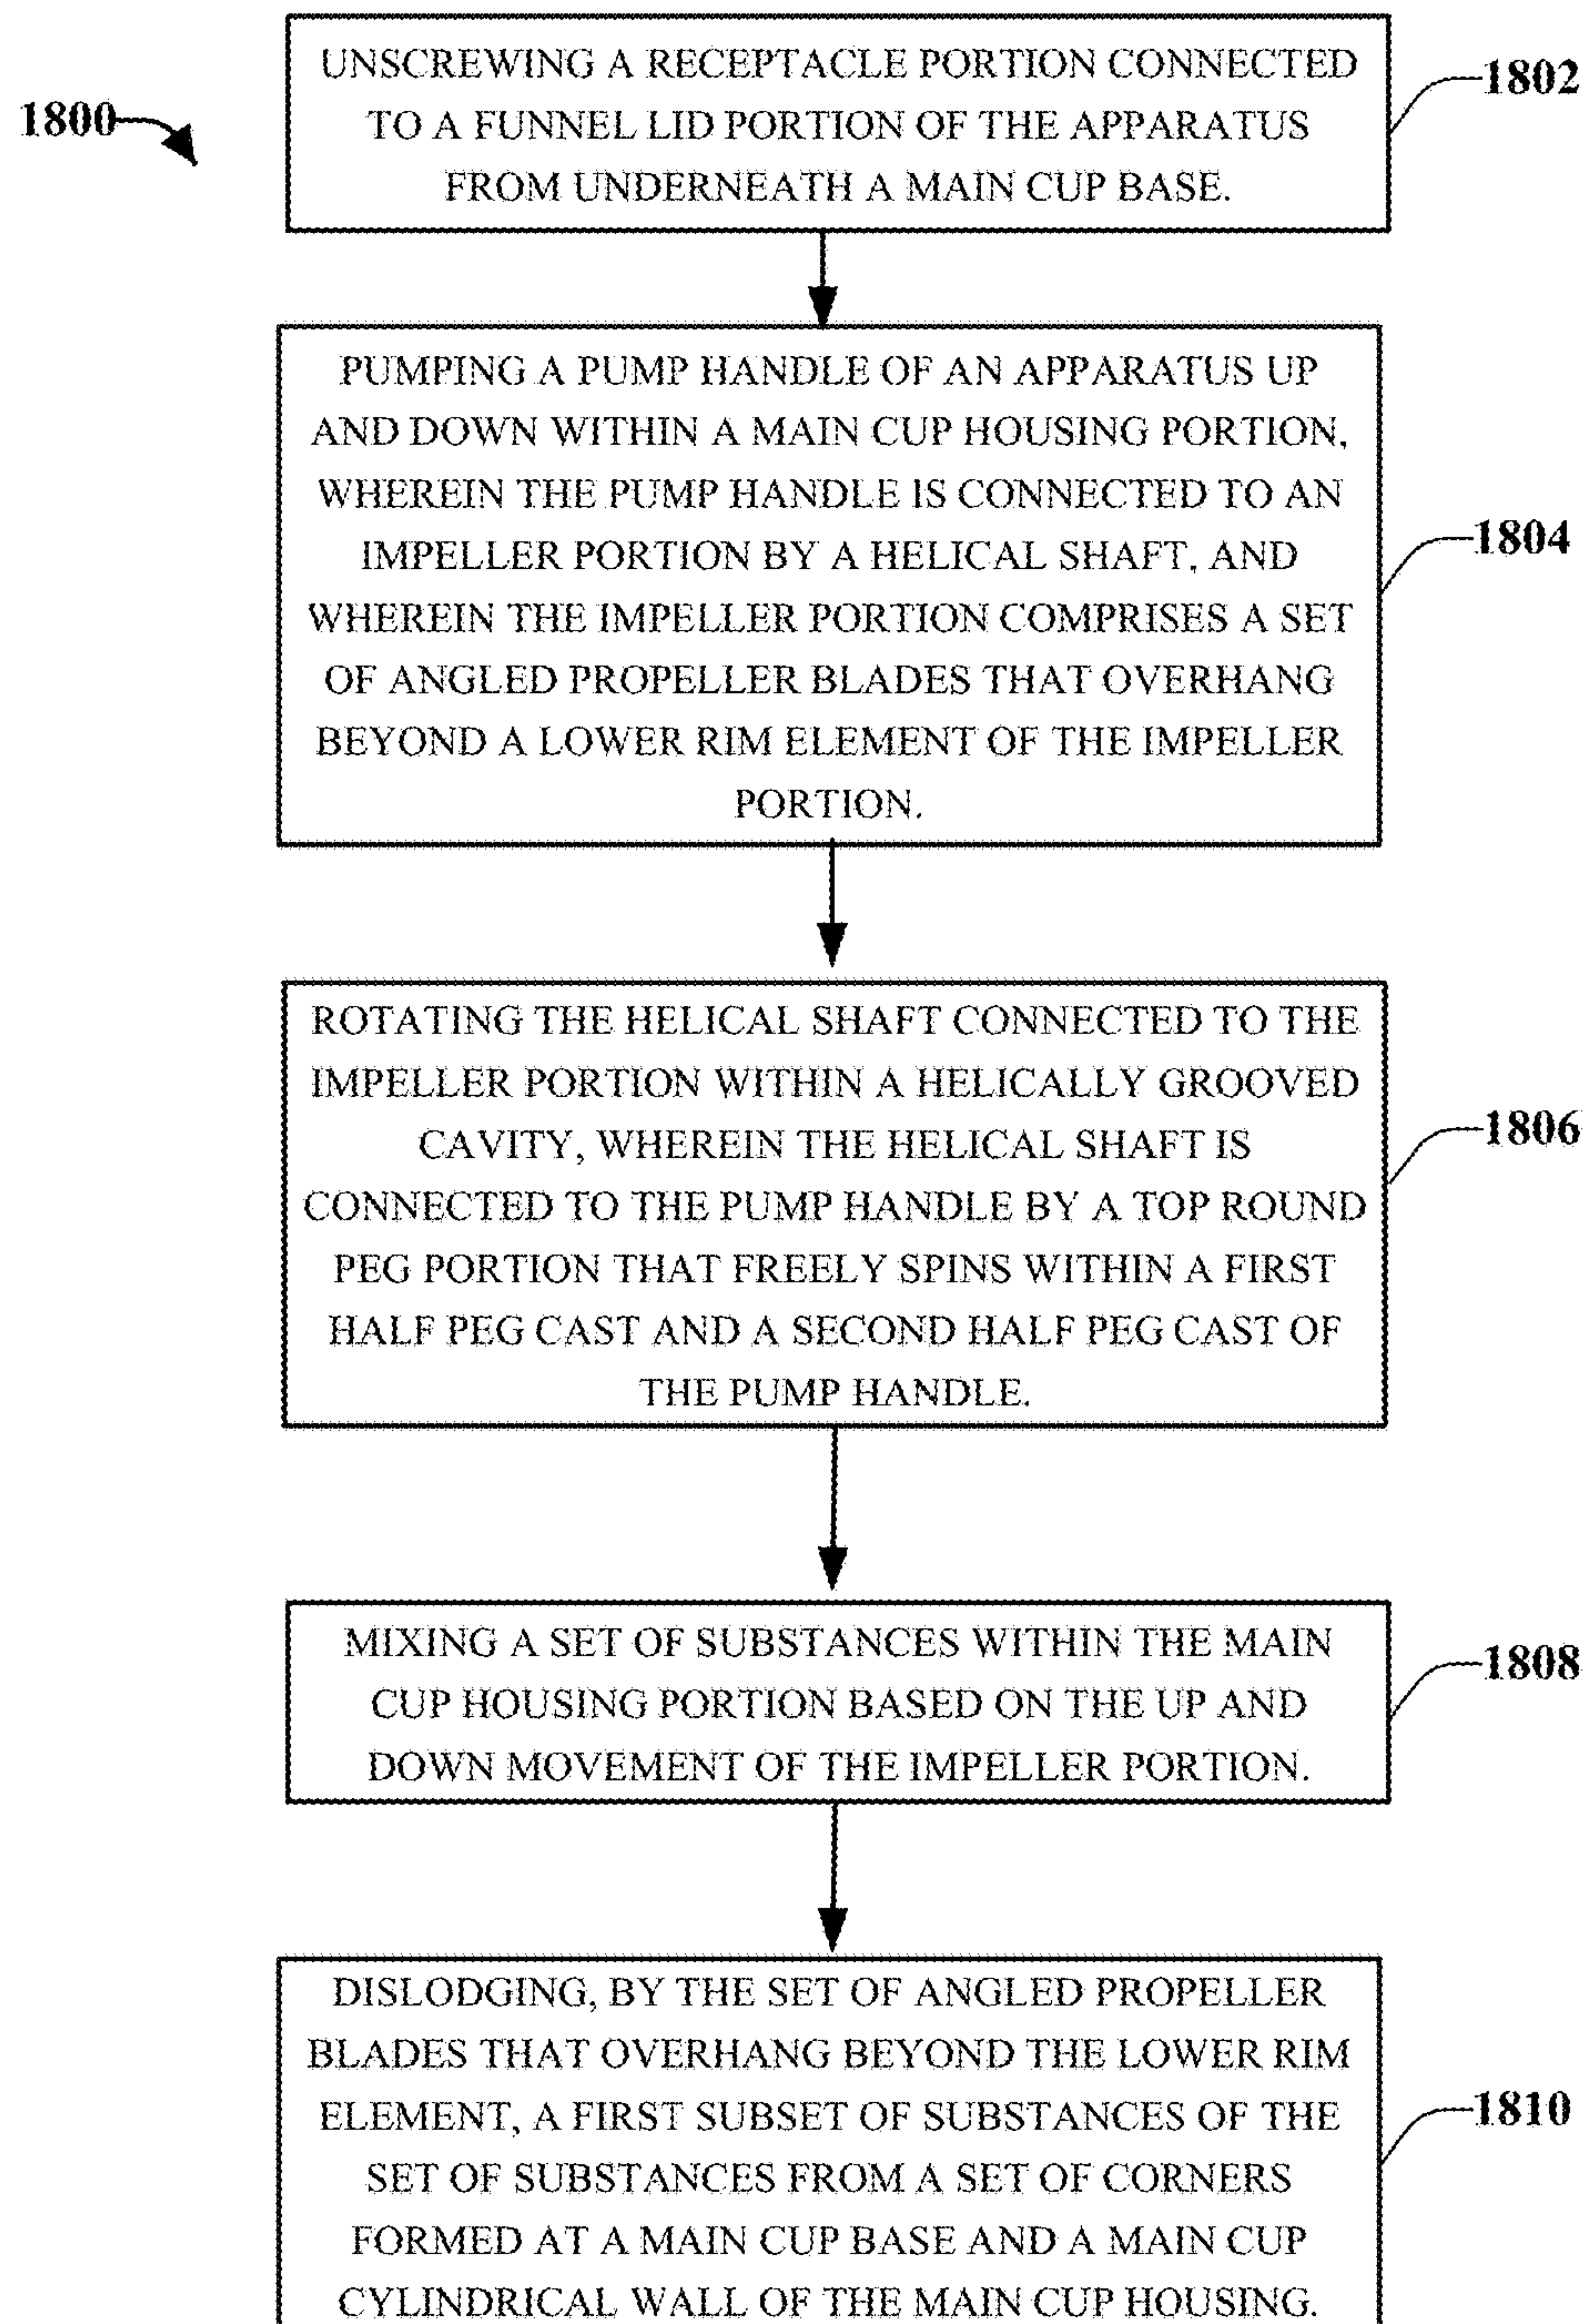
1800

UNSCREWING A RECEPTACLE PORTION CONNECTED TO A FUNNEL LID PORTION OF THE APPARATUS FROM UNDERNEATH A MAIN CUP BASE.

1802

PUMPING A PUMP HANDLE OF AN APPARATUS UP AND DOWN WITHIN A MAIN CUP HOUSING PORTION, WHEREIN THE PUMP HANDLE IS CONNECTED TO AN IMPELLER PORTION BY A HELICAL SHAFT, AND WHEREIN THE IMPELLER PORTION COMPRISES A SET OF ANGLED PROPELLER BLADES THAT OVERHANG BEYOND A LOWER RIM ELEMENT OF THE IMPELLER PORTION.

1804

ROTATING THE HELICAL SHAFT CONNECTED TO THE IMPELLER PORTION WITHIN A HELICALLY GROOVED CAVITY, WHEREIN THE HELICAL SHAFT IS CONNECTED TO THE PUMP HANDLE BY A TOP ROUND PEG PORTION THAT FREELY SPINS WITHIN A FIRST HALF PEG CAST AND A SECOND HALF PEG CAST OF THE PUMP HANDLE.

1806

MIXING A SET OF SUBSTANCES WITHIN THE MAIN CUP HOUSING PORTION BASED ON THE UP AND DOWN MOVEMENT OF THE IMPELLER PORTION.

1808

DISLODGING, BY THE SET OF ANGLED PROPELLER BLADES THAT OVERHANG BEYOND THE LOWER RIM ELEMENT, A FIRST SUBSET OF SUBSTANCES OF THE SET OF SUBSTANCES FROM A SET OF CORNERS FORMED AT A MAIN CUP BASE AND A MAIN CUP CYLINDRICAL WALL OF THE MAIN CUP HOUSING.

1810